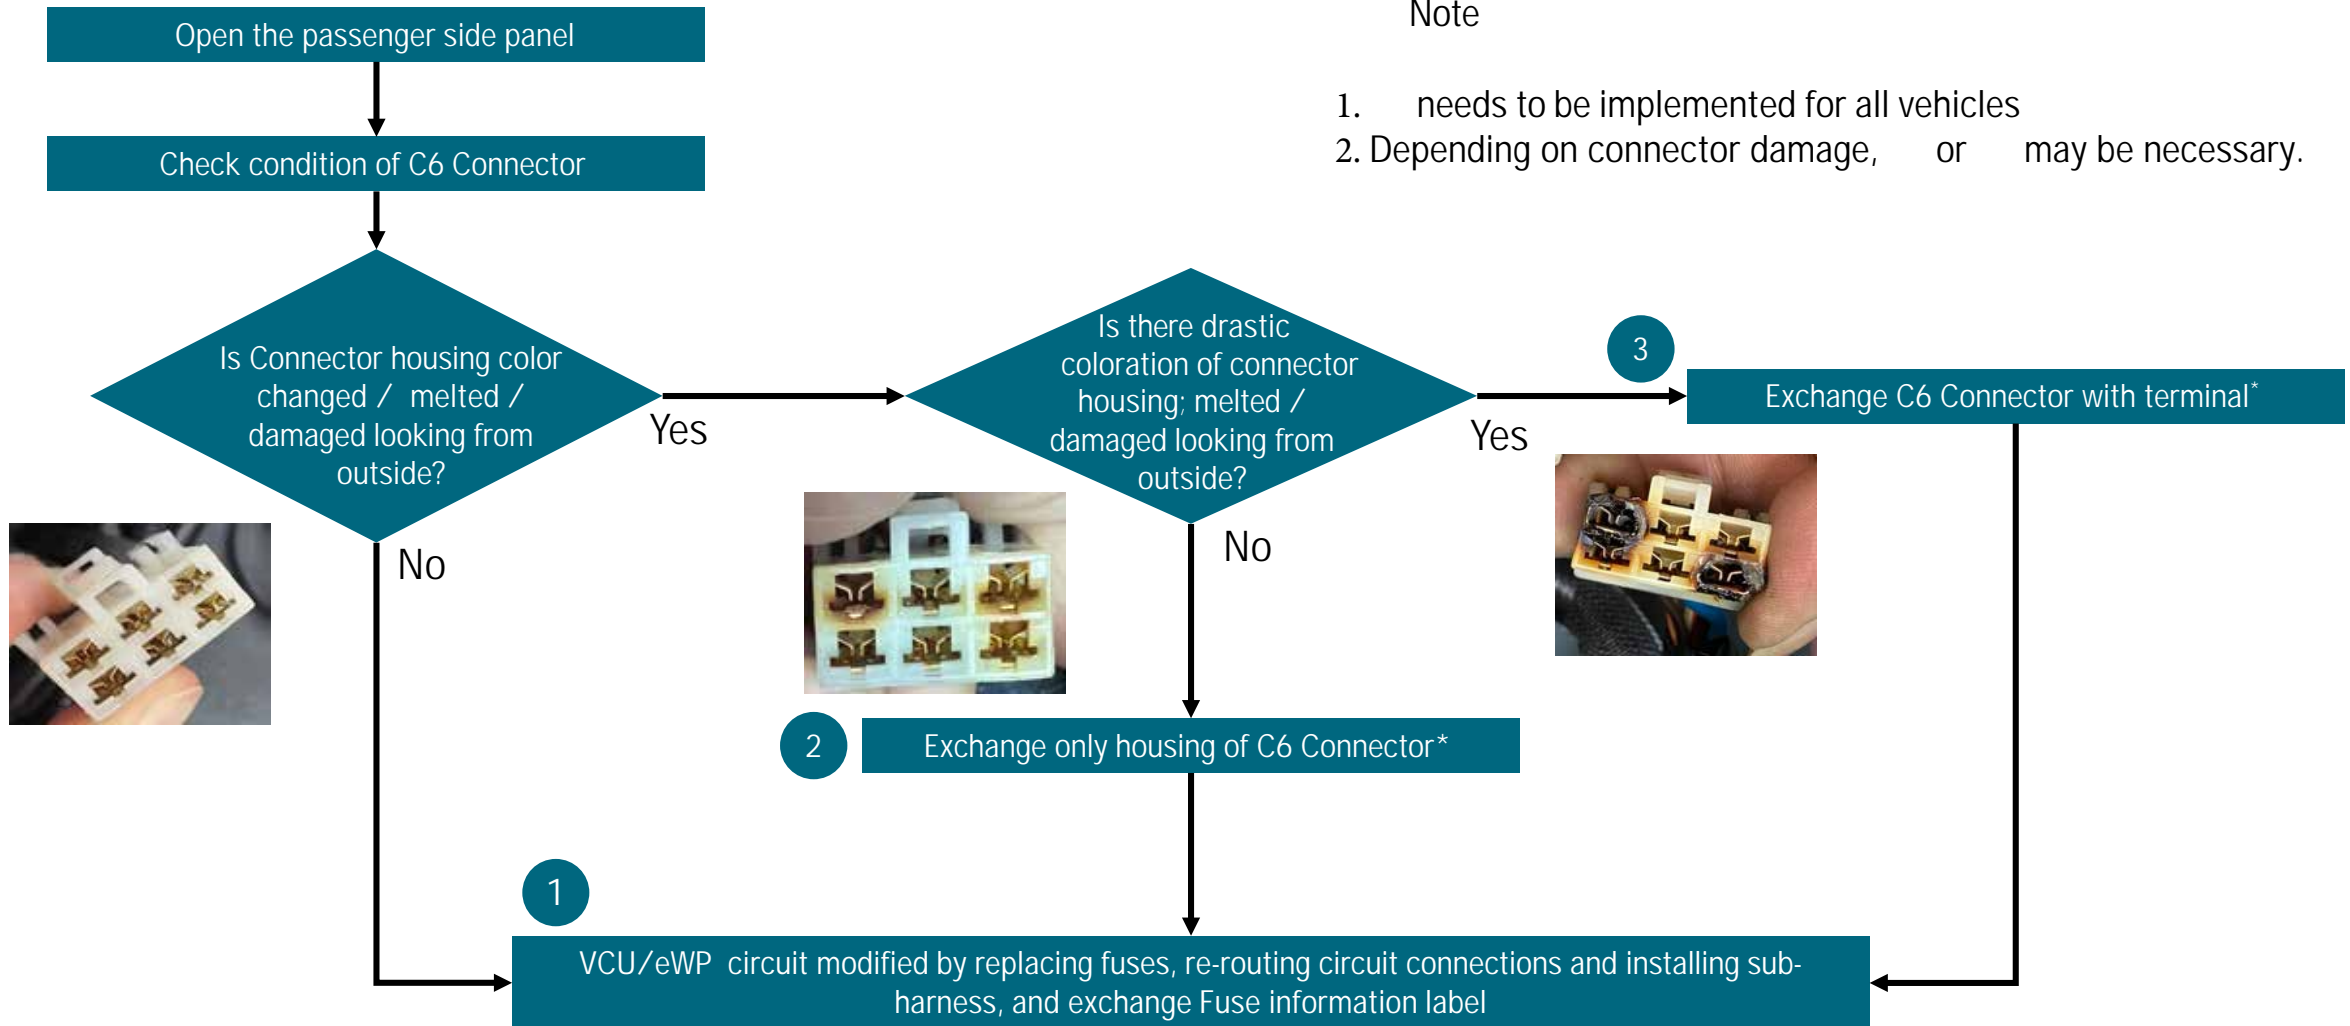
Open the passenger side panel

Check condition of C6 Connector

Note

1. needs to be implemented for all vehicles
2. Depending on connector damage, or may be necessary.

Is Connector housing color changed / melted / damaged looking from outside?

Yes

Is there drastic coloration of connector housing; melted / damaged looking from outside?

Yes

3

Exchange C6 Connector with terminal*

No

No

2

Exchange only housing of C6 Connector*

1

VCU/eWP circuit modified by replacing fuses, re-routing circuit connections and installing sub-harness, and exchange Fuse information label